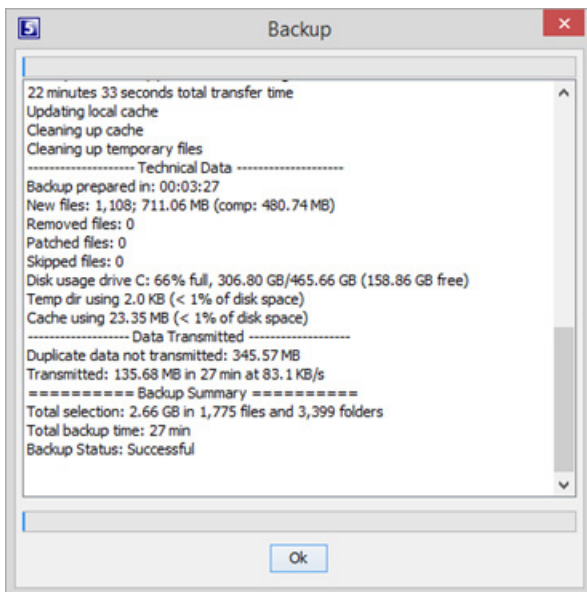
Backup

22 minutes 33 seconds total transfer time
Updating local cache
Cleaning up cache
Cleaning up temporary files
-------------------- Technical Data --------------------
Backup prepared in: 00:03:27
New files: 1,108; 711.06 MB (comp: 480.74 MB)
Removed files: 0
Patched files: 0
Skipped files: 0
Disk usage drive C: 66% full, 306.80 GB/465.66 GB (158.86 GB free)
Temp dir using 2.0 KB (< 1% of disk space)
Cache using 23.35 MB (< 1% of disk space)
------------------- Data Transmitted -------------------
Duplicate data not transmitted: 345.57 MB
Transmitted: 135.68 MB in 27 min at 83.1 KB/s
========== Backup Summary ==========
Total selection: 2.66 GB in 1,775 files and 3,399 folders
Total backup time: 27 min
Backup Status: Successful

Ok